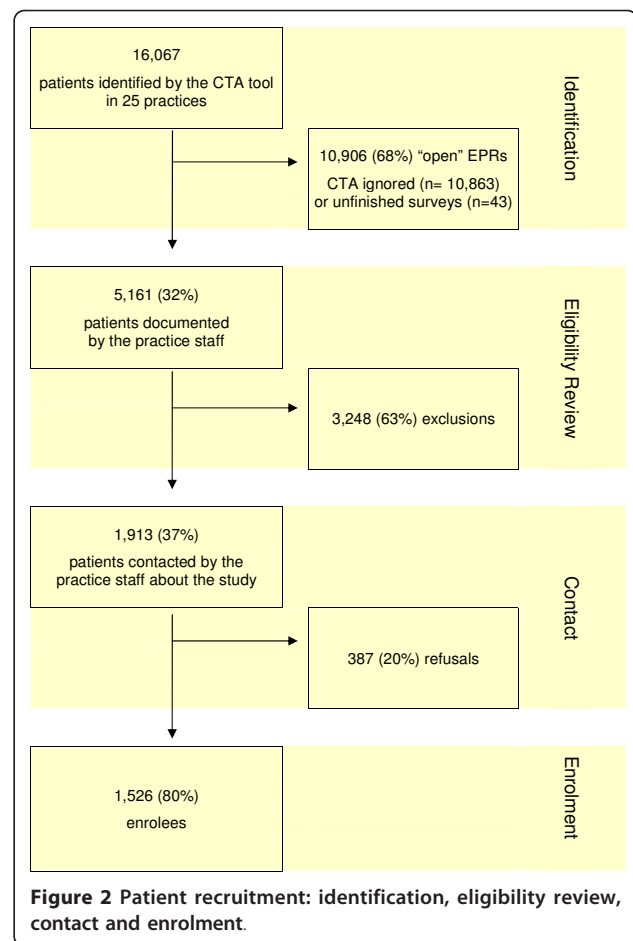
16,067

patients identified by the CTA tool in 25 practices

Identification

10,906 (68%) "open" EPRs

CTA ignored (n= 10,863) or unfinished surveys (n=43)

5,161 (32%)

patients documented by the practice staff

Eligibility Review

3,248 (63%) exclusions

1,913 (37%)

patients contacted by the practice staff about the study

Contact

387 (20%) refusals

1,526 (80%)

enrolees

Enrolment

**Figure 2 Patient recruitment: identification, eligibility review, contact and enrolment**.